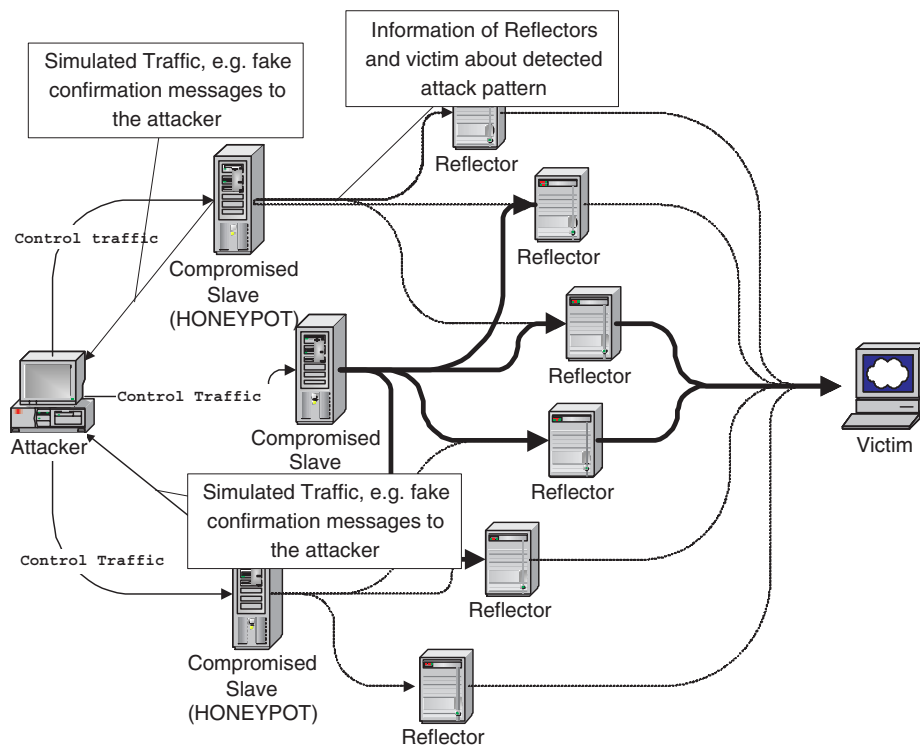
Simulated Traffic, e.g. fake confirmation messages to the attacker

Information of Reflectors and victim about detected attack pattern

Reflector

Control traffic

Reflector

Compromised Slave (HONEYPOT)

Reflector

Control Traffic

Attacker

Compromised Slave

Victim

Reflector

Simulated Traffic, e.g. fake confirmation messages to the attacker

Control Traffic

Reflector

Compromised Slave (HONEYPOT)

Reflector